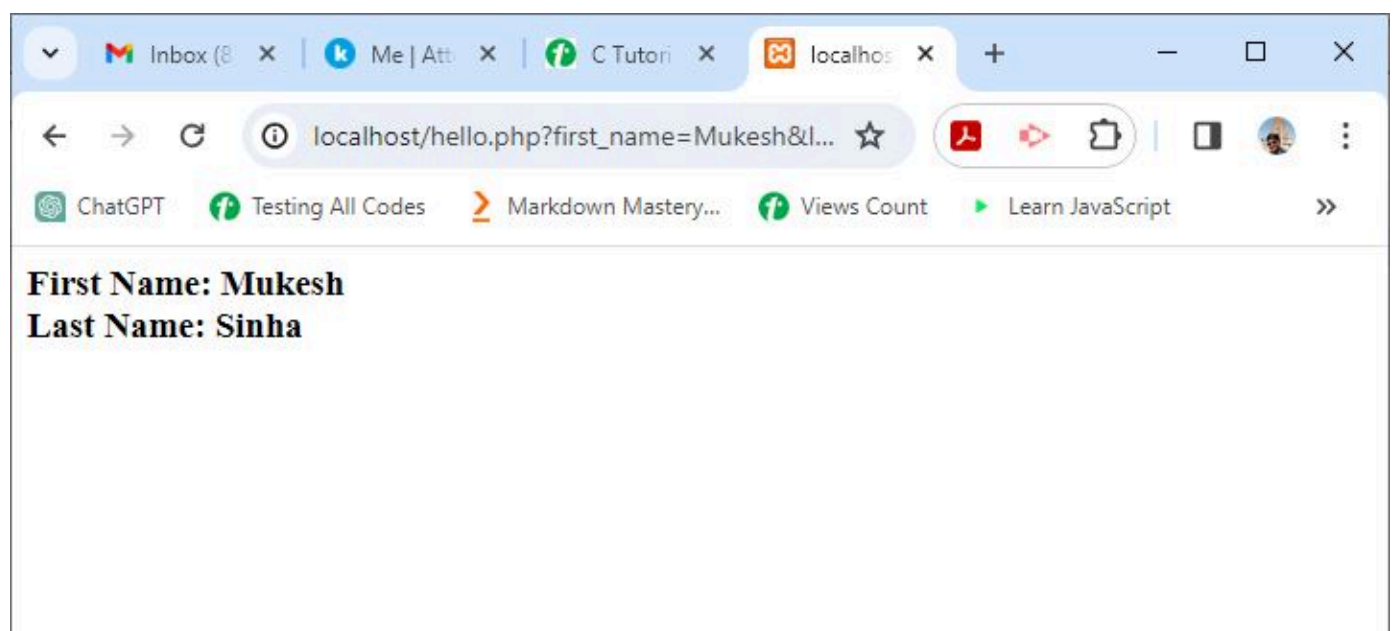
Inbox (8 ×
Me | Att ×
C Tutori ×
localhos ×
+

localhost/hello.php?first_name=Mukesh&l...

ChatGPT
Testing All Codes
Markdown Mastery...
Views Count
Learn JavaScript
»

First Name: Mukesh
Last Name: Sinha